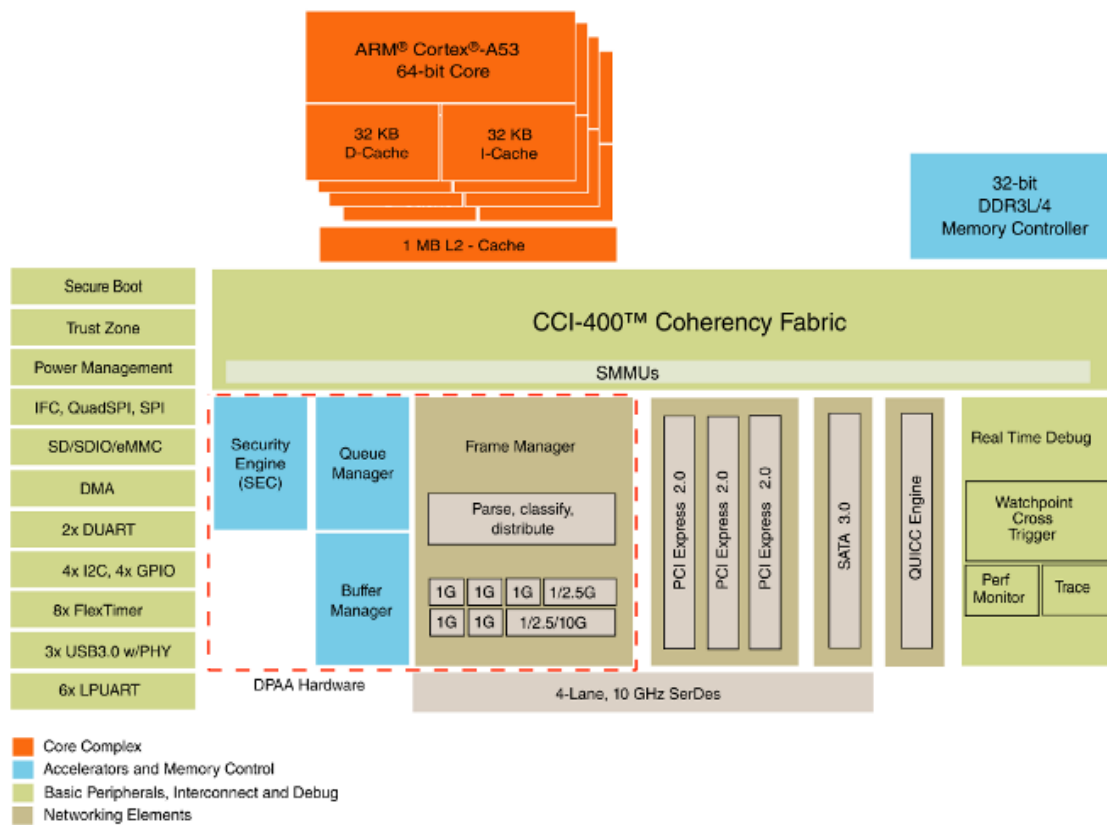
ARM® Cortex®-A53
64-bit Core

32 KB
D-Cache

32 KB
I-Cache

1 MB L2 - Cache

32-bit
DDR3L/4
Memory Controller

Secure Boot

Trust Zone

Power Management

IFC, QuadSPI, SPI

SD/SDIO/eMMC

DMA

2x DUART

4x I2C, 4x GPIO

8x FlexTimer

3x USB3.0 w/PHY

6x LPUART

CCI-400™ Coherency Fabric

SMMUs

Security Engine (SEC)

Queue Manager

Buffer Manager

Frame Manager

Parse, classify, distribute

| 1G | 1G | 1G | 1/2.5G |
|---|---|---|---|
| 1G | 1G | 1/2.5/10G | |

DPAA Hardware

PCI Express 2.0

PCI Express 2.0

PCI Express 2.0

SATA 3.0

QUICC Engine

Real Time Debug

Watchpoint Cross Trigger

Perf Monitor

Trace

4-Lane, 10 GHz SerDes

Core Complex

Accelerators and Memory Control

Basic Peripherals, Interconnect and Debug

Networking Elements